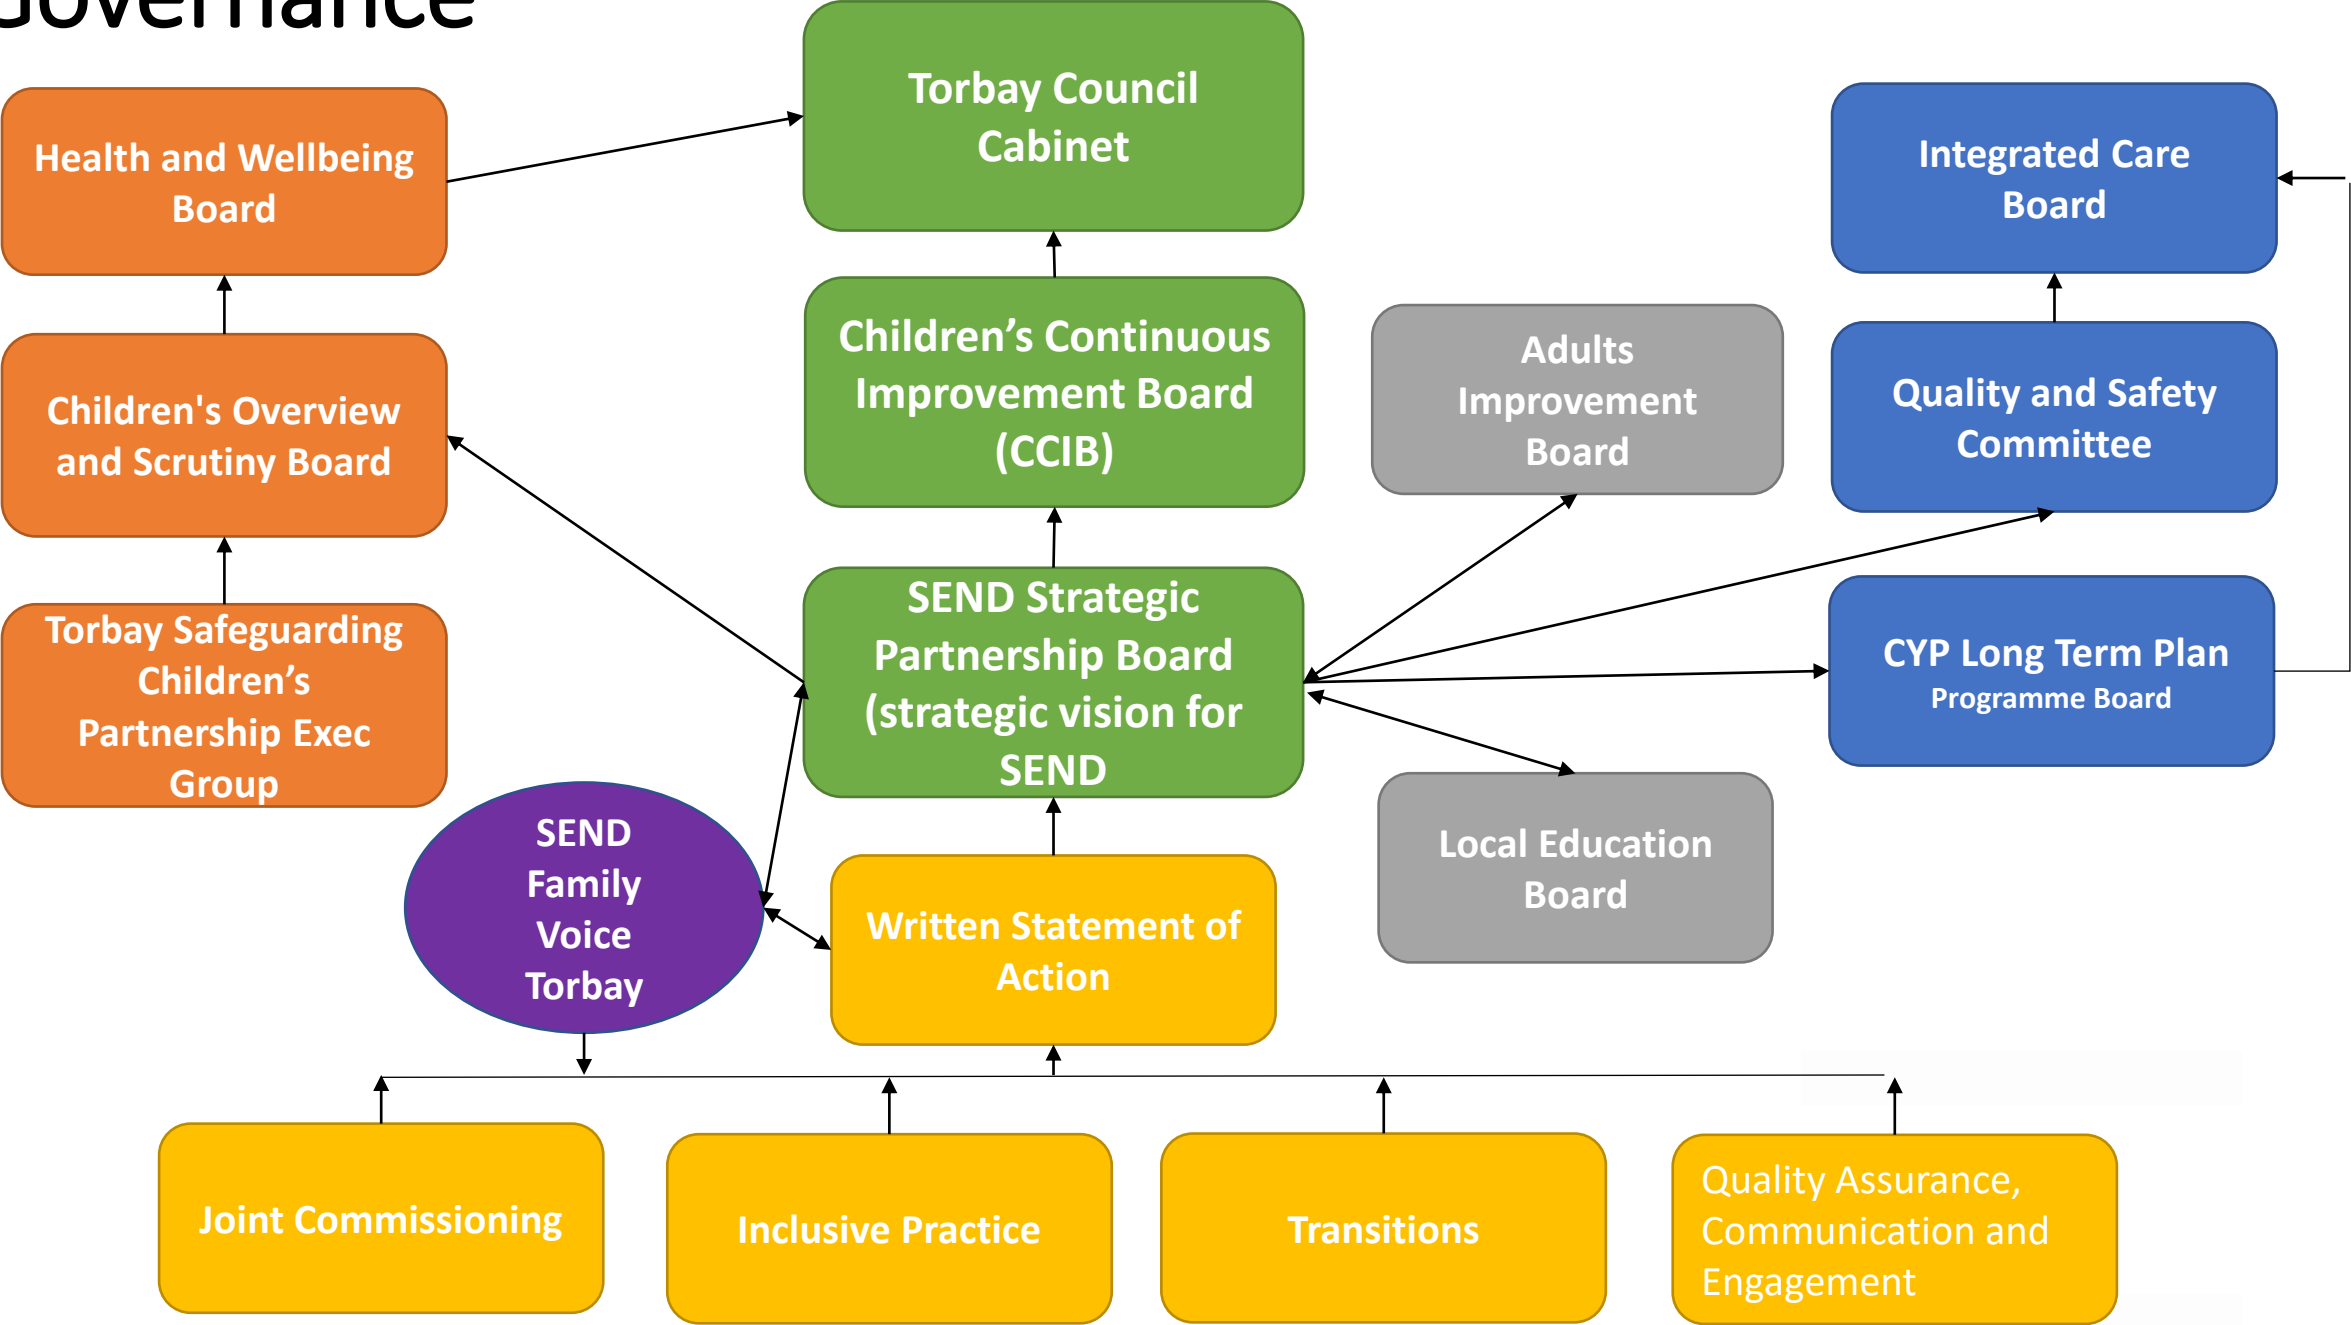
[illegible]overnance

Health and Wellbeing Board

Torbay Council Cabinet

Integrated Care Board

Children's Overview and Scrutiny Board

Children's Continuous Improvement Board (CCIB)

Adults Improvement Board

Quality and Safety Committee

Torbay Safeguarding Children's Partnership Exec Group

SEND Strategic Partnership Board (strategic vision for SEND

CYP Long Term Plan Programme Board

SEND Family Voice Torbay

Written Statement of Action

Local Education Board

Joint Commissioning

Inclusive Practice

Transitions

Quality Assurance, Communication and Engagement